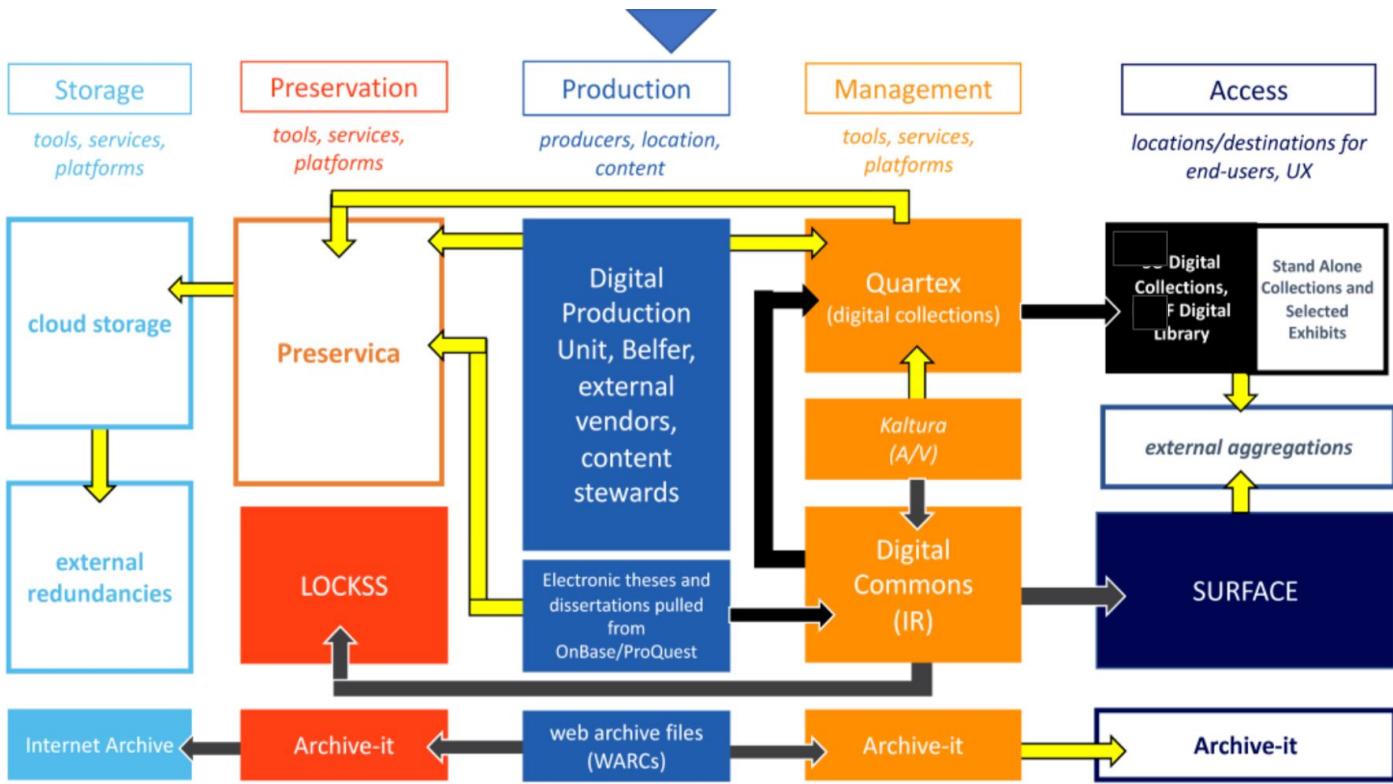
Storage

tools, services, platforms

Preservation

tools, services, platforms

Production

producers, location, content

Management

tools, services, platforms

Access

locations/destinations for end-users, UX

cloud storage

external redundancies

Preservica

LOCKSS

Digital Production Unit, Belfer, external vendors, content stewards

Electronic theses and dissertations pulled from OnBase/ProQuest

Quartex (digital collections)

Kaltura (A/V)

Digital Commons (IR)

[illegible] Digital Collections, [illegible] Digital Library

Stand Alone Collections and Selected Exhibits

external aggregations

SURFACE

Internet Archive

Archive-it

web archive files (WARCs)

Archive-it

Archive-it